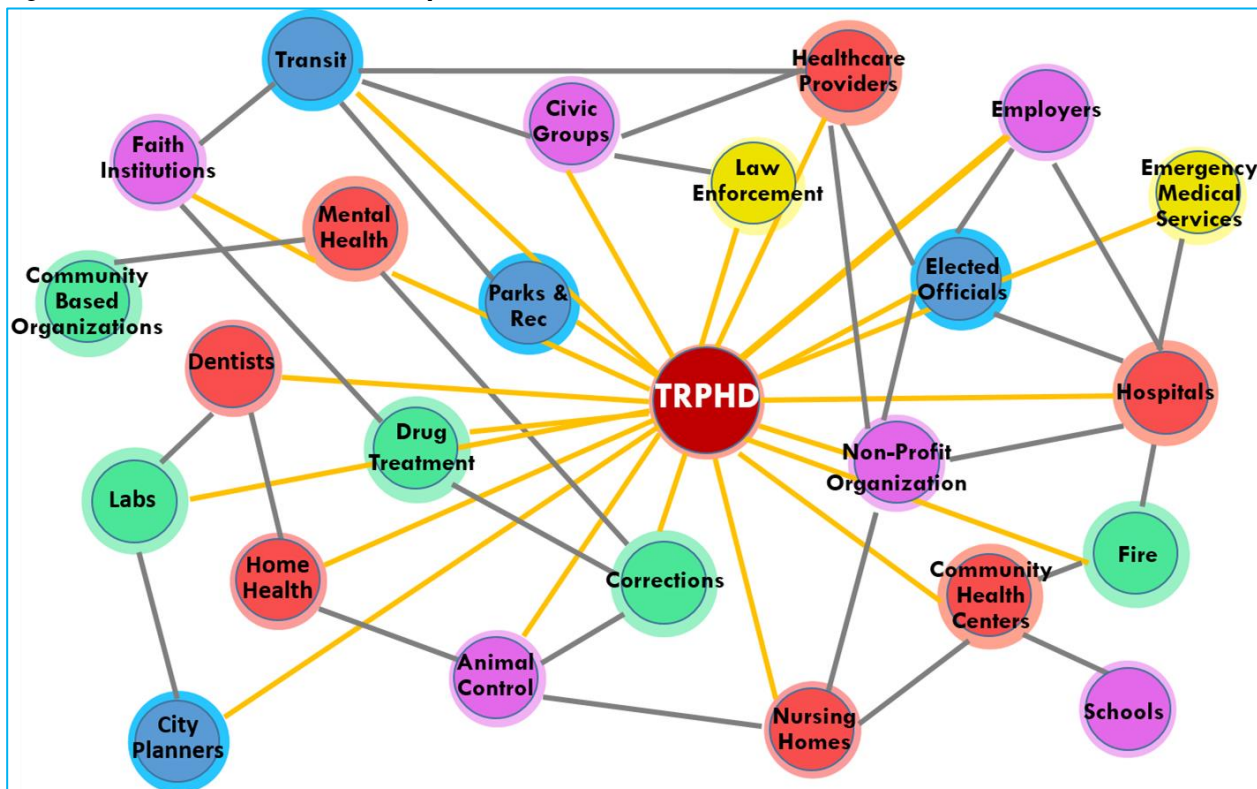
Transit

Healthcare Providers

Civic Groups

Employers

Faith Institutions

Law Enforcement

Emergency Medical Services

Mental Health

Community Based Organizations

Parks & Rec

Elected Officials

Dentists

TRPHD

Hospitals

Drug Treatment

Non-Profit Organization

Labs

Fire

Home Health

Corrections

Community Health Centers

Animal Control

Schools

City Planners

Nursing Homes